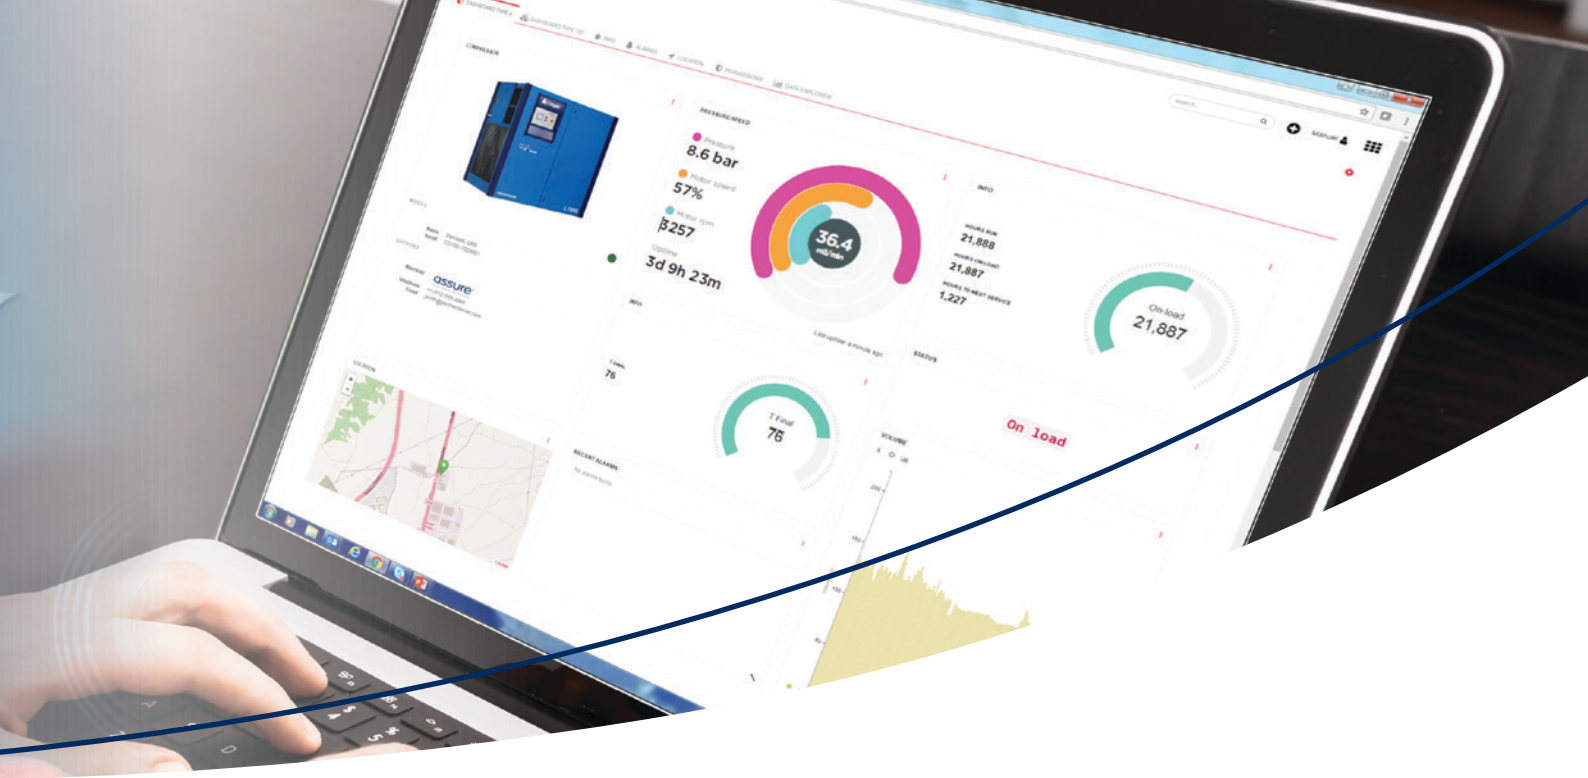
Pressure
8.6 bar
Motor speed
57%
Motor rpm
3257
Uptime
3d 9h 23m
36.4
m³/min
INFO
HOURS RUN
21,888
HOURS ON LOAD
21,887
HOURS TO NEXT SERVICE
1,227
On load
21,887
T Final
76
76
STATUS
On load
VOLUME
RECENT ALARMS
LOCATION
assure
Manuel